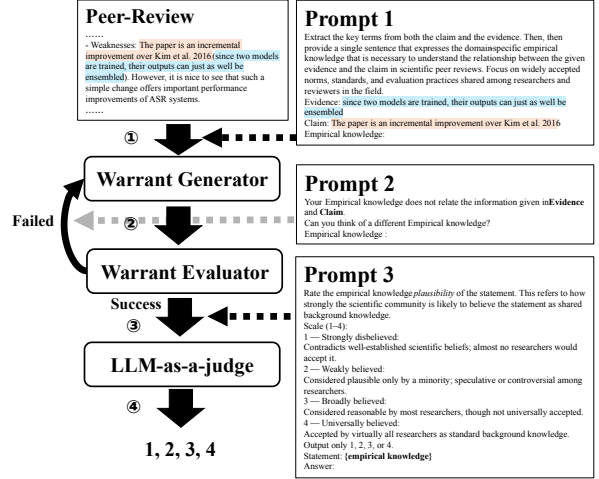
Peer-Review

......

- Weaknesses: The paper is an incremental improvement over Kim et al. 2016(since two models are trained, their outputs can just as well be ensembled). However, it is nice to see that such a simple change offers important performance improvements of ASR systems.

......

①

Warrant Generator

Failed

②

Warrant Evaluator

Success

③

LLM-as-a-judge

④

1, 2, 3, 4

Prompt 1

Extract the key terms from both the claim and the evidence. Then, then provide a single sentence that expresses the domainspecific empirical knowledge that is necessary to understand the relationship between the given evidence and the claim in scientific peer reviews. Focus on widely accepted norms, standards, and evaluation practices shared among researchers and reviewers in the field.

Evidence: since two models are trained, their outputs can just as well be ensembled

Claim: The paper is an incremental improvement over Kim et al. 2016

Empirical knowledge:

Prompt 2

Your Empirical knowledge does not relate the information given in**Evidence** and **Claim**.

Can you think of a different Empirical knowledge?

Empirical knowledge :

Prompt 3

Rate the empirical knowledge *plausibility* of the statement. This refers to how strongly the scientific community is likely to believe the statement as shared background knowledge.

Scale (1–4):

1 — Strongly disbelieved:

Contradicts well-established scientific beliefs; almost no researchers would accept it.

2 — Weakly believed:

Considered plausible only by a minority; speculative or controversial among researchers.

3 — Broadly believed:

Considered reasonable by most researchers, though not universally accepted.

4 — Universally believed:

Accepted by virtually all researchers as standard background knowledge.

Output only 1, 2, 3, or 4.

Statement: **{empirical knowledge}**

Answer: